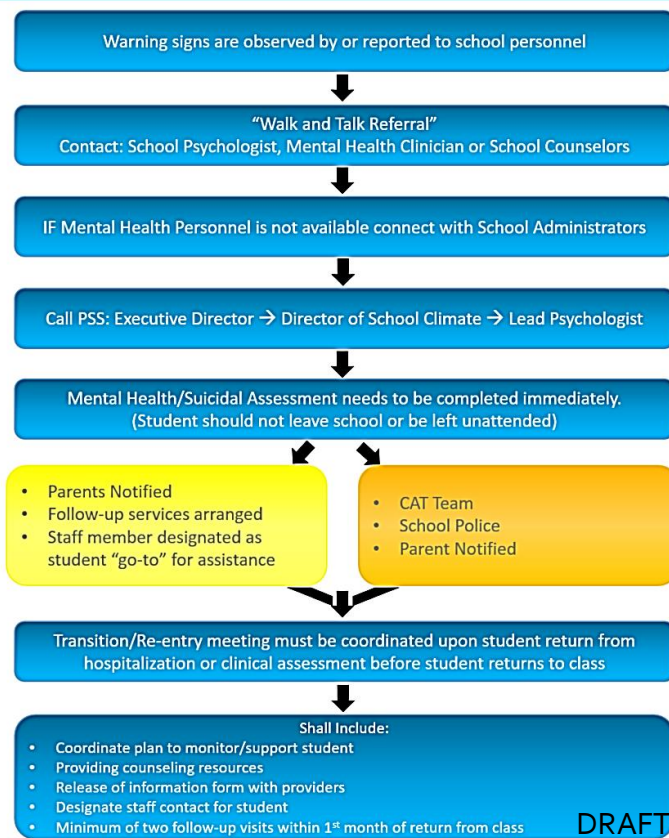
Warning signs are observed by or reported to school personnel

"Walk and Talk Referral"
Contact: School Psychologist, Mental Health Clinician or School Counselors

IF Mental Health Personnel is not available connect with School Administrators

Call PSS: Executive Director → Director of School Climate → Lead Psychologist

Mental Health/Suicidal Assessment needs to be completed immediately.
(Student should not leave school or be left unattended)

- Parents Notified
- Follow-up services arranged
- Staff member designated as student "go-to" for assistance

- CAT Team
- School Police
- Parent Notified

Transition/Re-entry meeting must be coordinated upon student return from hospitalization or clinical assessment before student returns to class

Shall Include:
- Coordinate plan to monitor/support student
- Providing counseling resources
- Release of information form with providers
- Designate staff contact for student
- Minimum of two follow-up visits within 1$^{st}$ month of return from class

DRAFT